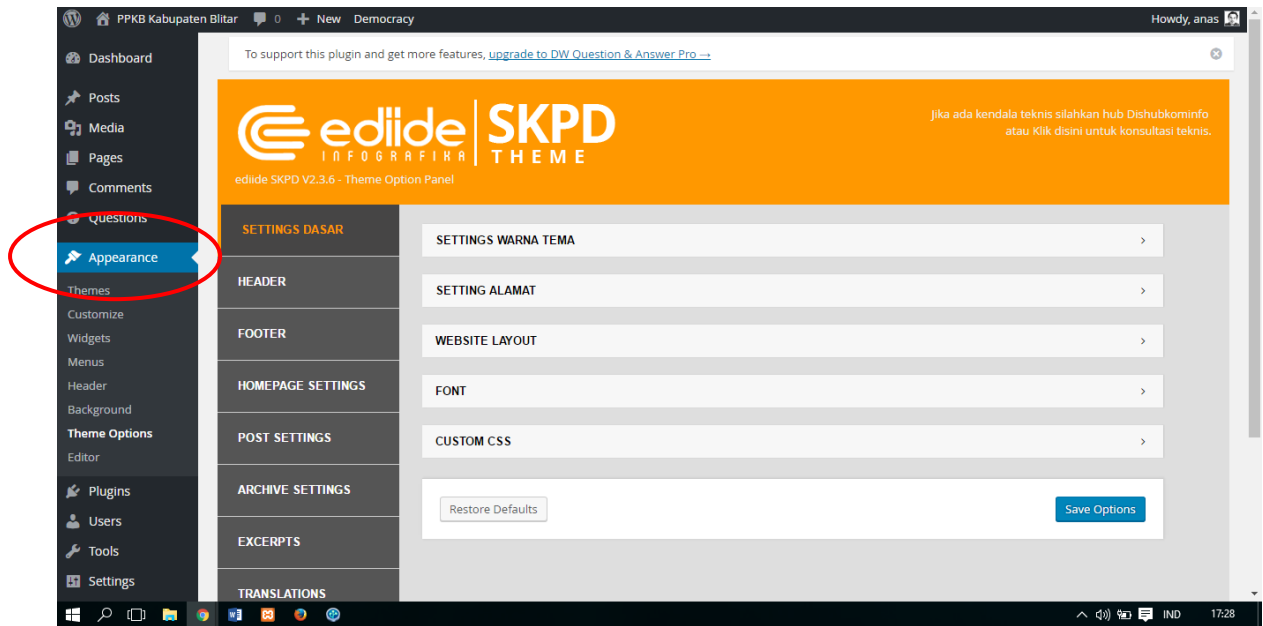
PPKB Kabupaten Blitar 0 New Democracy Howdy, anas

Dashboard
Posts
Media
Pages
Comments
Questions
Appearance
Themes
Customize
Widgets
Menus
Header
Background
Theme Options
Editor
Plugins
Users
Tools
Settings

To support this plugin and get more features, upgrade to DW Question & Answer Pro →

ediide INFOGRAFIKA SKPD THEME
ediide SKPD V2.3.6 - Theme Option Panel

Jika ada kendala teknis silahkan hub Dishubkominfo atau Klik disini untuk konsultasi teknis.

SETTINGS DASAR
HEADER
FOOTER
HOMEPAGE SETTINGS
POST SETTINGS
ARCHIVE SETTINGS
EXCERPTS
TRANSLATIONS

SETTINGS WARNA TEMA ›
SETTING ALAMAT ›
WEBSITE LAYOUT ›
FONT ›
CUSTOM CSS ›

Restore Defaults
Save Options

IND 17:28